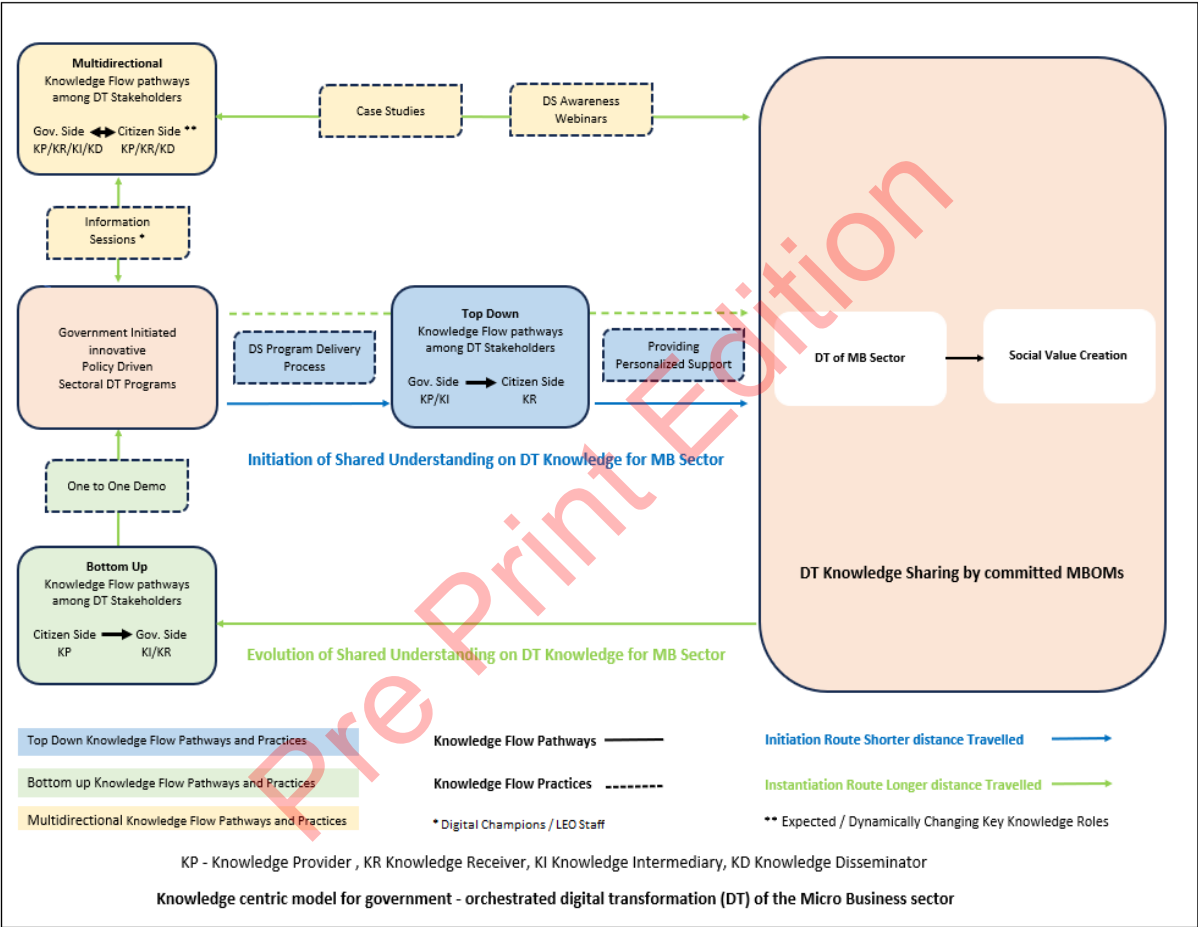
Multidirectional
Knowledge Flow pathways among DT Stakeholders

Gov. Side ⟷ Citizen Side **
KP/KR/KI/KD KP/KR/KD

Case Studies

DS Awareness Webinars

Information Sessions *

Government Initiated innovative Policy Driven Sectoral DT Programs

DS Program Delivery Process

Top Down
Knowledge Flow pathways among DT Stakeholders

Gov. Side → Citizen Side
KP/KI KR

Providing Personalized Support

DT of MB Sector

Social Value Creation

Initiation of Shared Understanding on DT Knowledge for MB Sector

One to One Demo

Bottom Up
Knowledge Flow pathways among DT Stakeholders

Citizen Side → Gov. Side
KP KI/KR

DT Knowledge Sharing by committed MBOMs

Evolution of Shared Understanding on DT Knowledge for MB Sector

Pre Print Edition

Top Down Knowledge Flow Pathways and Practices

Bottom up Knowledge Flow Pathways and Practices

Multidirectional Knowledge Flow Pathways and Practices

Knowledge Flow Pathways

Knowledge Flow Practices

* Digital Champions / LEO Staff

Initiation Route Shorter distance Travelled

Instantiation Route Longer distance Travelled

** Expected / Dynamically Changing Key Knowledge Roles

KP - Knowledge Provider , KR Knowledge Receiver, KI Knowledge Intermediary, KD Knowledge Disseminator

Knowledge centric model for government - orchestrated digital transformation (DT) of the Micro Business sector